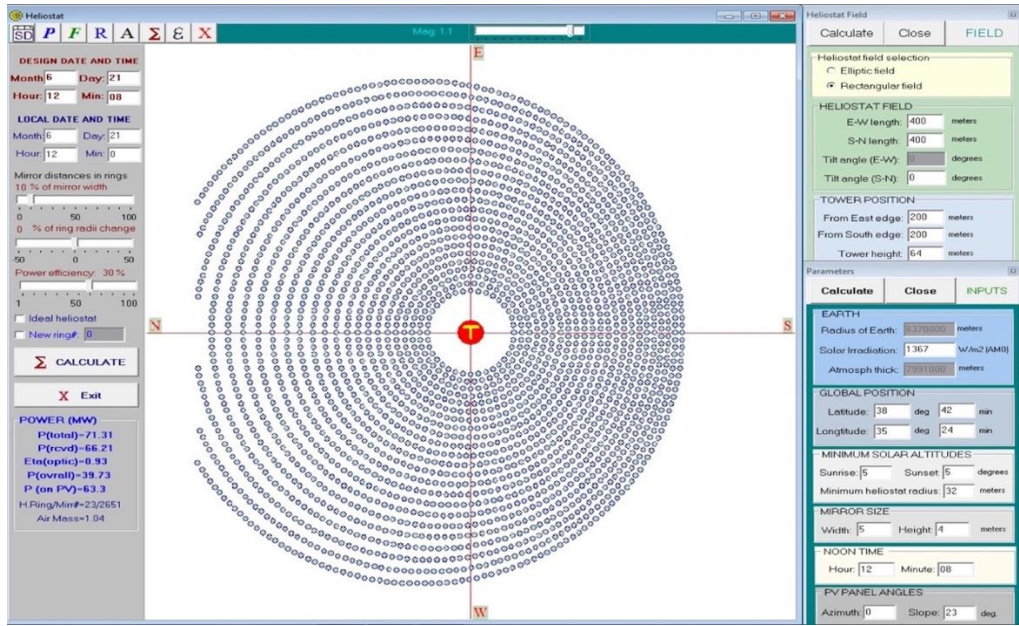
Heliostat

SD P F R A Σ ε X

Mag: 1.1

DESIGN DATE AND TIME
Month 6 Day: 21
Hour: 12 Min: 08

LOCAL DATE AND TIME
Month 6 Day: 21
Hour: 12 Min: 0

Mirror distances in rings
10 % of mirror width
0 50 100
0 % of ring radii change
-50 0 50
Power efficiency: 30 %
1 50 100

Ideal heliostat
New ring#: 0

Σ CALCULATE

X Exit

POWER (MW)
P(total)=71.31
P(rcvd)=66.21
Eta(optic)=0.93
P(ovrall)=39.73
P (on PV)=63.3
H.Ring/Mirr#=23/2651
Air Mass=1.04

E
N
T
S
W

Heliostat Field
Calculate Close FIELD

Heliostat field selection
Elliptic field
Rectangular field

HELIOSTAT FIELD
E-W length: 400 meters
S-N length: 400 meters
Tilt angle (E-W): 0 degrees
Tilt angle (S-N): 0 degrees

TOWER POSITION
From East edge: 200 meters
From South edge: 200 meters
Tower height: 64 meters

Parameters
Calculate Close INPUTS

EARTH
Radius of Earth: 6370000 meters
Solar Irradiation: 1367 W/m2 (AM0)
Atmosph thick: 2991000 meters

GLOBAL POSITION
Latitude: 38 deg 42 min
Longtitude: 35 deg 24 min

MINIMUM SOLAR ALTITUDES
Sunrise: 5 Sunset: 5 degrees
Minimum heliostat radius: 32 meters

MIRROR SIZE
Width: 5 Height: 4 meters

NOON TIME
Hour: 12 Minute: 08

PV PANEL ANGLES
Azimuth: 0 Slope: 23 deg.